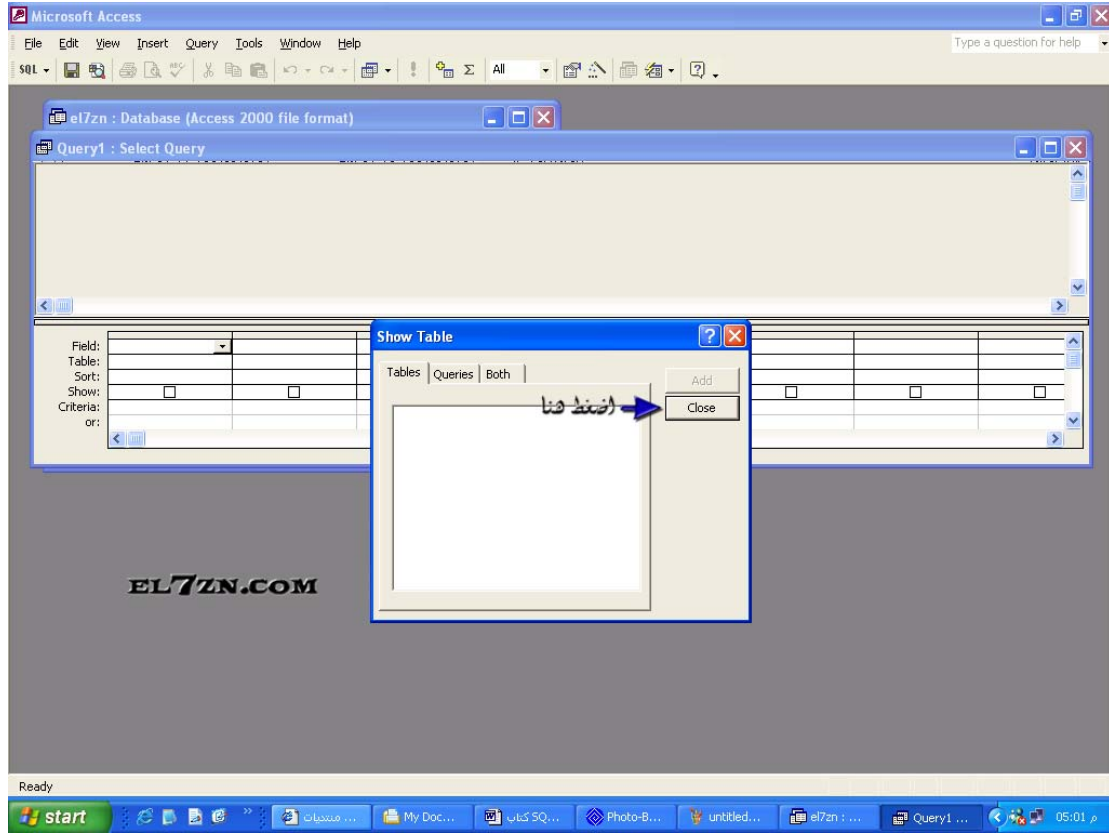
Microsoft Access

File Edit View Insert Query Tools Window Help

Type a question for help

SQL

All

el7zn : Database (Access 2000 file format)

Query1 : Select Query

Field:
Table:
Sort:
Show:
Criteria:
or:

Show Table

Tables | Queries | Both

Add

Close

اضغط هنا

EL7ZN.COM

Ready

start

منتديات ...

My Doc...

كتاب SQ...

Photo-B...

untitled...

el7zn : ...

Query1 ...

05:01 م